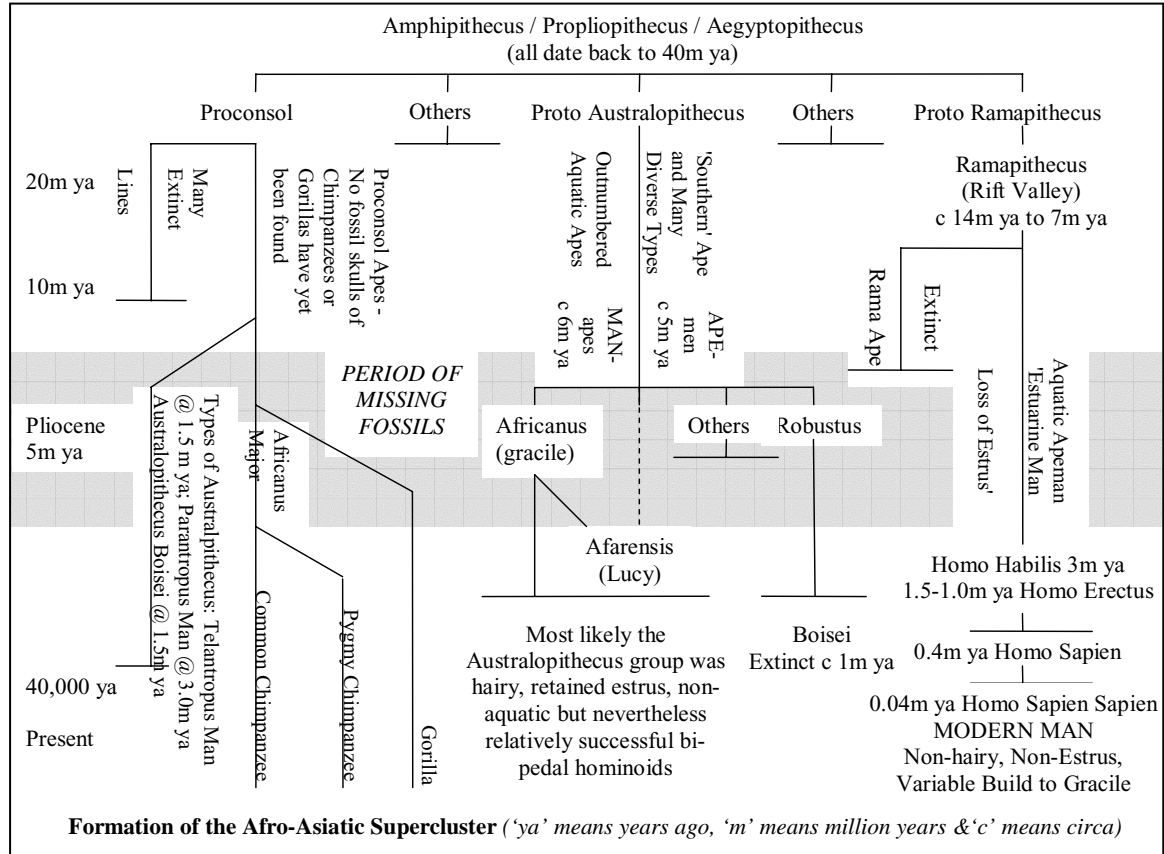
Amphipithecus / Propliopithecus / Aegyptopithecus
(all date back to 40m ya)

Proconsol

Others

Proto Australopithecus

Others

Proto Ramapithecus

20m ya

10m ya

Pliocene
5m ya

40,000 ya

Present

Lines

Many Extinct

Proconsol Apes - No fossil skulls of Chimpanzees or Gorillas have yet been found

Types of Australpithecus: Telantropus Man @ 1.5 m ya; Parantropus Man @ 3.0m ya Australopithecus Boisei @ 1.5m ya

Africanus Major

Common Chimpanzee

Pygmy Chimpanzee

Gorilla

PERIOD OF MISSING FOSSILS

Outnumbered Aquatic Apes

MAN-apes c 6m ya

'Southern' Ape and Many Diverse Types

APE-men c 5m ya

Africanus (gracile)

Others

Robustus

Afarensis (Lucy)

Most likely the Australopithecus group was hairy, retained estrus, non-aquatic but nevertheless relatively successful bi-pedal hominoids

Boisei
Extinct c 1m ya

Ramapithecus
(Rift Valley)
c 14m ya to 7m ya

Rama Ape

Extinct

Loss of Estrus'

Aquatic Apeman 'Estuarine Man

Homo Habilis 3m ya
1.5-1.0m ya Homo Erectus

0.4m ya Homo Sapien

0.04m ya Homo Sapien Sapien
MODERN MAN
Non-hairy, Non-Estrus,
Variable Build to Gracile

Formation of the Afro-Asiatic Supercluster ('ya' means years ago, 'm' means million years &'c' means circa)